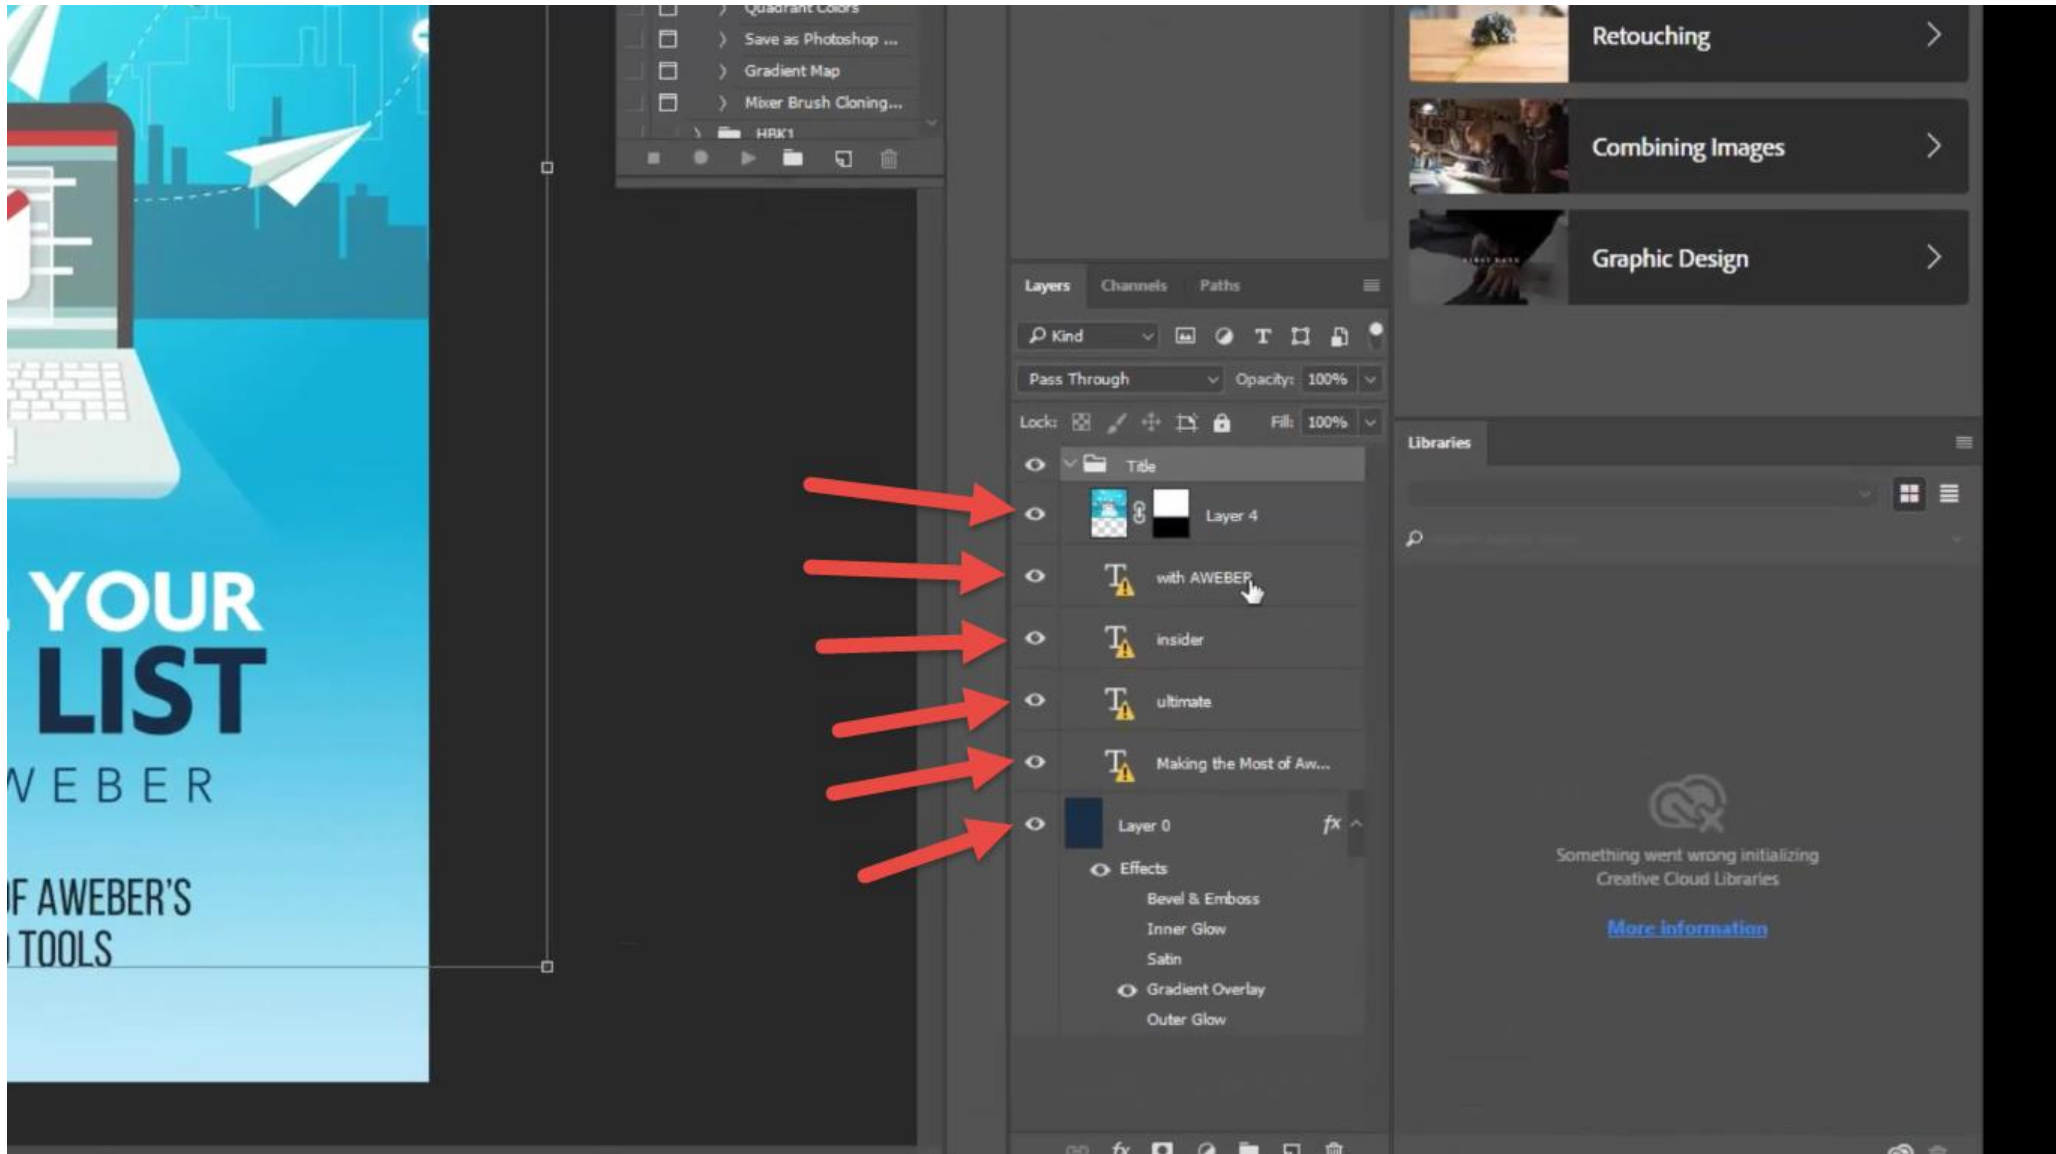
YOUR
LIST
WEBER

F AWEBER'S
TOOLS

Quadrant Colors
Save as Photoshop ...
Gradient Map
Mixer Brush Cloning...
HBK1

Layers Channels Paths

Kind

Pass Through Opacity: 100%

Lock: Fill: 100%

Title
Layer 4
with AWEBER
insider
ultimate
Making the Most of Aw...
Layer 0
Effects
Bevel & Emboss
Inner Glow
Satin
Gradient Overlay
Outer Glow

Retouching
Combining Images
Graphic Design

Libraries

Something went wrong initializing Creative Cloud Libraries
More information